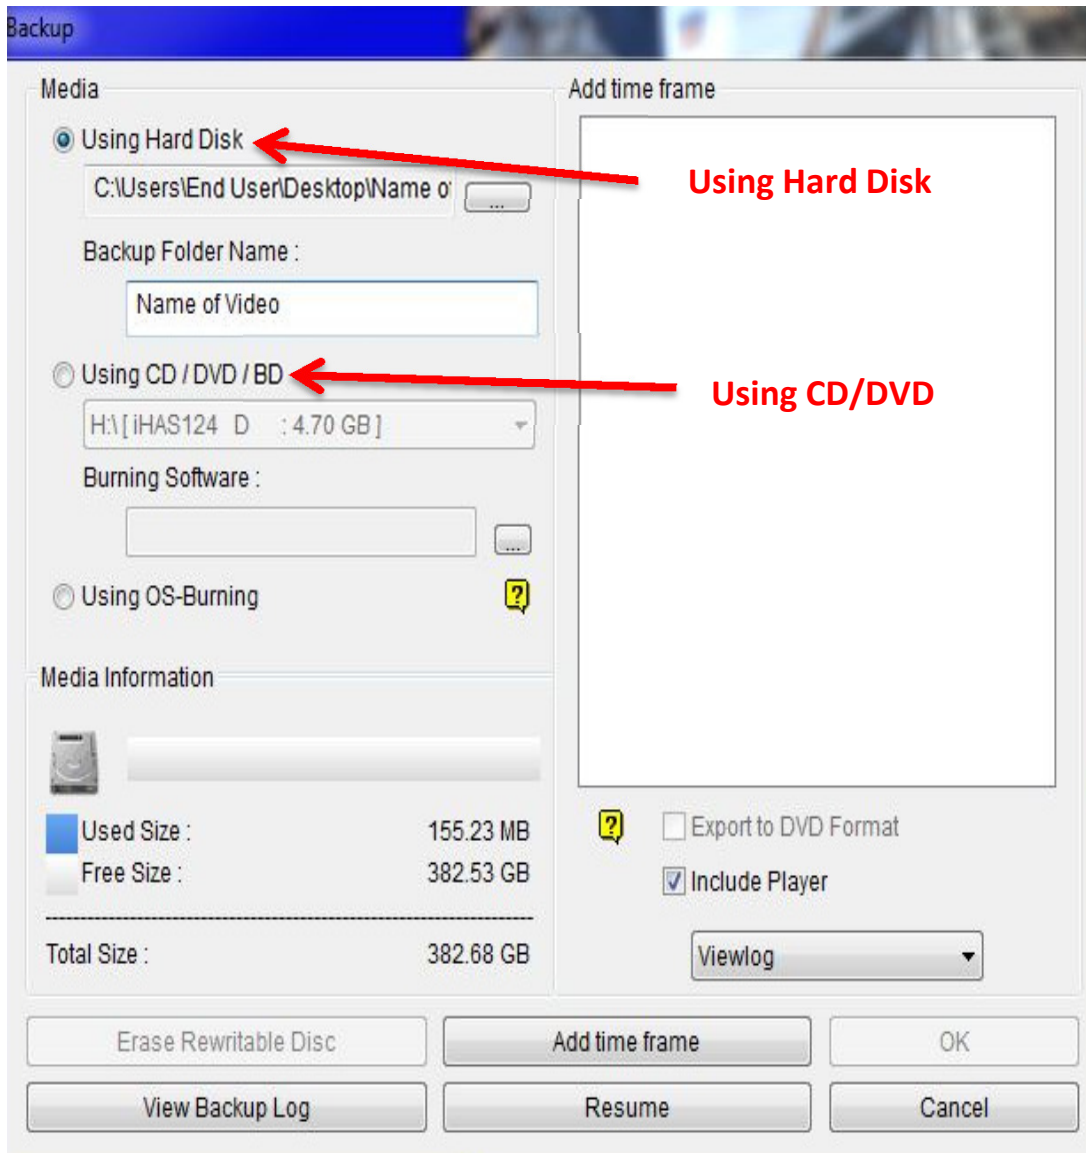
Backup

Media

Using Hard Disk

C:\Users\End User\Desktop\Name o

...

Using Hard Disk

Backup Folder Name :

Name of Video

Using CD / DVD / BD

Using CD/DVD

H:\ [ iHAS124 D : 4.70 GB ]

Burning Software :

...

Using OS-Burning

?

Media Information

Used Size : 155.23 MB

Free Size : 382.53 GB

Total Size : 382.68 GB

Add time frame

?

Export to DVD Format

Include Player

Viewlog

Erase Rewritable Disc

Add time frame

OK

View Backup Log

Resume

Cancel